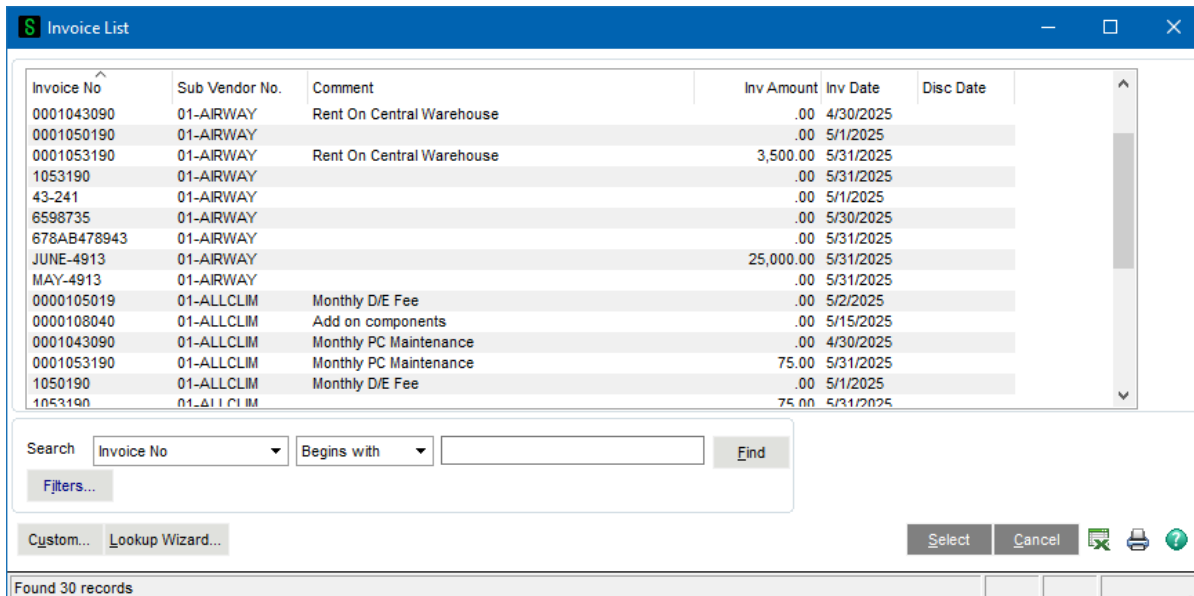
S Invoice List

| Invoice No | Sub Vendor No. | Comment | Inv Amount | Inv Date | Disc Date |
|---|---|---|---|---|---|
| 0001043090 | 01-AIRWAY | Rent On Central Warehouse | .00 | 4/30/2025 | |
| 0001050190 | 01-AIRWAY | | .00 | 5/1/2025 | |
| 0001053190 | 01-AIRWAY | Rent On Central Warehouse | 3,500.00 | 5/31/2025 | |
| 1053190 | 01-AIRWAY | | .00 | 5/31/2025 | |
| 43-241 | 01-AIRWAY | | .00 | 5/1/2025 | |
| 6598735 | 01-AIRWAY | | .00 | 5/30/2025 | |
| 678AB478943 | 01-AIRWAY | | .00 | 5/31/2025 | |
| JUNE-4913 | 01-AIRWAY | | 25,000.00 | 5/31/2025 | |
| MAY-4913 | 01-AIRWAY | | .00 | 5/31/2025 | |
| 0000105019 | 01-ALLCLIM | Monthly D/E Fee | .00 | 5/2/2025 | |
| 0000108040 | 01-ALLCLIM | Add on components | .00 | 5/15/2025 | |
| 0001043090 | 01-ALLCLIM | Monthly PC Maintenance | .00 | 4/30/2025 | |
| 0001053190 | 01-ALLCLIM | Monthly PC Maintenance | 75.00 | 5/31/2025 | |
| 1050190 | 01-ALLCLIM | Monthly D/E Fee | .00 | 5/1/2025 | |
| 1053190 | 01-ALLCLIM | | 75.00 | 5/31/2025 | |

Search Invoice No Begins with Find
Filters...

Custom... Lookup Wizard... Select Cancel

Found 30 records